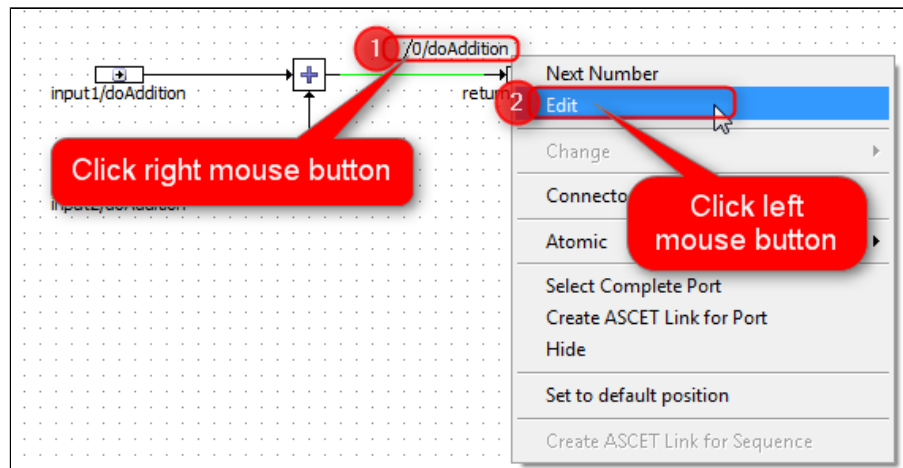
1 /0/doAddition

input1/doAddition

retur

2

Next Number
Edit
Change
Connecto
Atomic
Select Complete Port
Create ASCET Link for Port
Hide
Set to default position
Create ASCET Link for Sequence

Click right mouse button

input2/doAddition

Click left mouse button